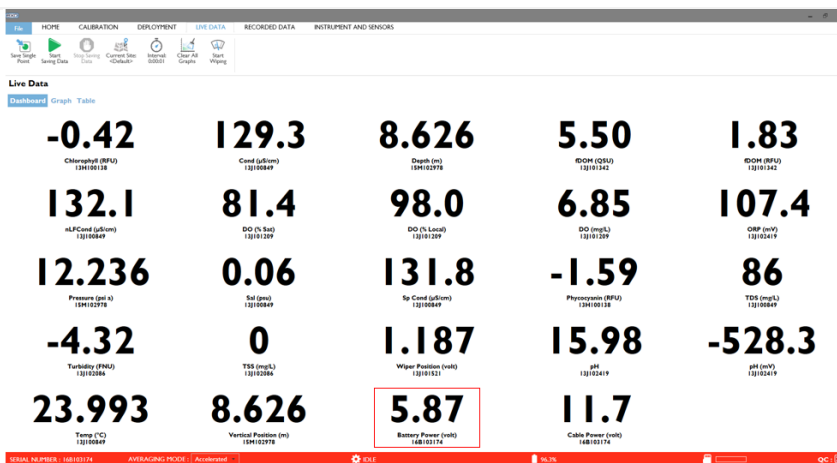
KOR

File HOME CALIBRATION DEPLOYMENT LIVE DATA RECORDED DATA INSTRUMENT AND SENSORS

Save Single Point
Start Saving Data
Stop Saving Data
Current Site <Default>
Interval: 0:00:01
Clear All Graphs
Start Wiping

Live Data

Dashboard Graph Table

-0.42
Chlorophyll (RFU)
13H100138

129.3
Cond (µS/cm)
13J100849

8.626
Depth (m)
15M102978

5.50
fDOM (QSU)
13J101342

1.83
fDOM (RFU)
13J101342

132.1
nLFCond (µS/cm)
13J100849

81.4
DO (% Sat)
13J101209

98.0
DO (% Local)
13J101209

6.85
DO (mg/L)
13J101209

107.4
ORP (mV)
13J102419

12.236
Pressure (psi a)
15M102978

0.06
Sal (psu)
13J100849

131.8
Sp Cond (µS/cm)
13J100849

-1.59
Phycocyanin (RFU)
13H100138

86
TDS (mg/L)
13J100849

-4.32
Turbidity (FNU)
13J102086

0
TSS (mg/L)
13J102086

1.187
Wiper Position (volt)
13J101521

15.98
pH
13J102419

-528.3
pH (mV)
13J102419

23.993
Temp (°C)
13J100849

8.626
Vertical Position (m)
15M102978

5.87
Battery Power (volt)
16B103174

11.7
Cable Power (volt)
16B103174

SERIAL NUMBER : 16B103174 AVERAGING MODE : Accelerated IDLE 96.3% QC